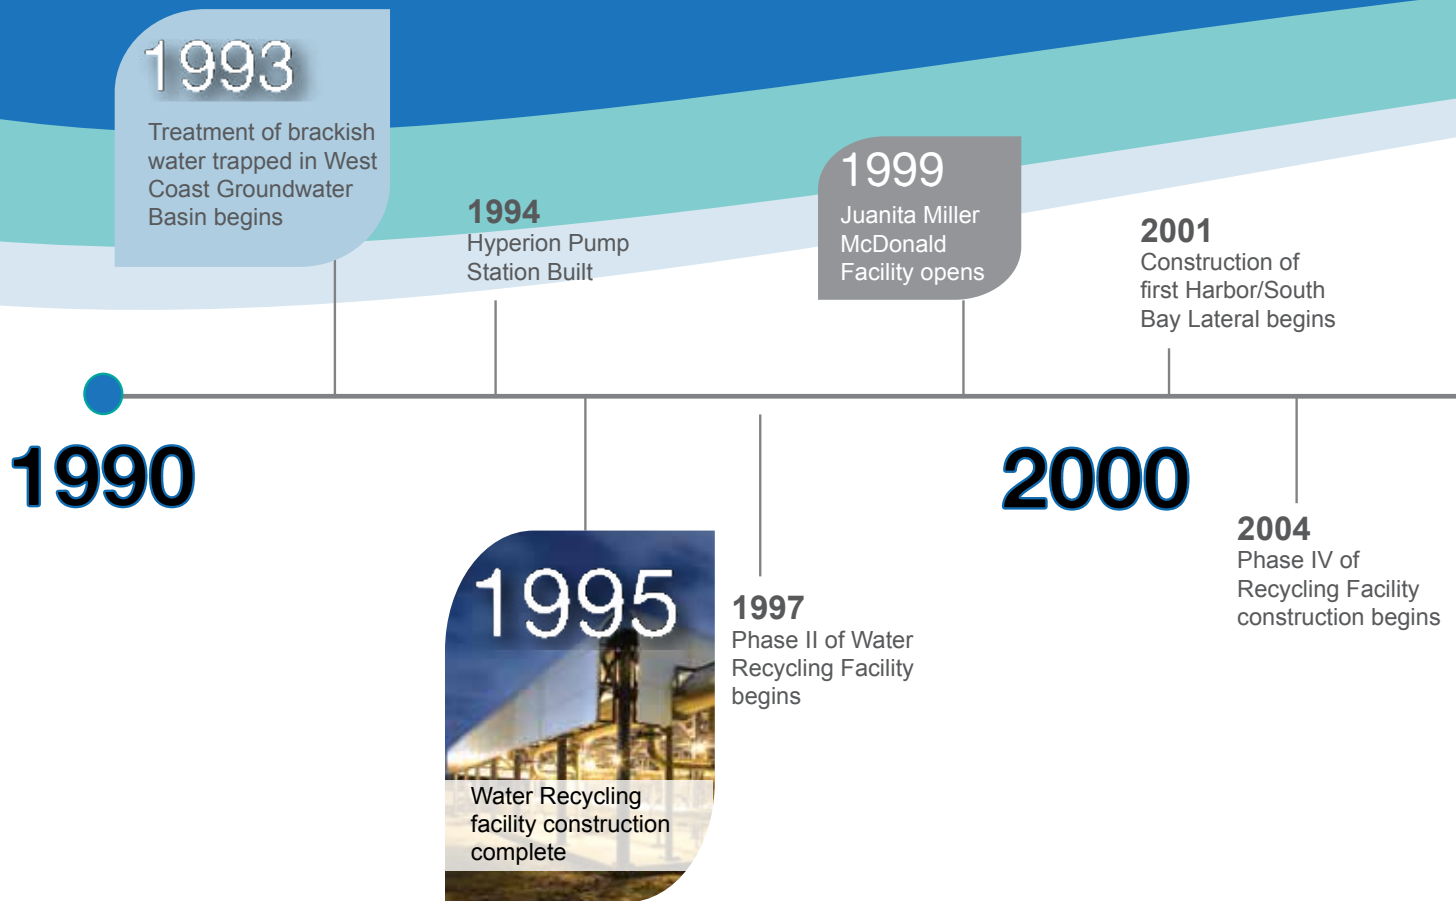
1993
Treatment of brackish water trapped in West Coast Groundwater Basin begins

1994
Hyperion Pump Station Built

1999
Juanita Miller McDonald Facility opens

2001
Construction of first Harbor/South Bay Lateral begins

1990

2000

1995
Water Recycling facility construction complete

1997
Phase II of Water Recycling Facility begins

2004
Phase IV of Recycling Facility construction begins